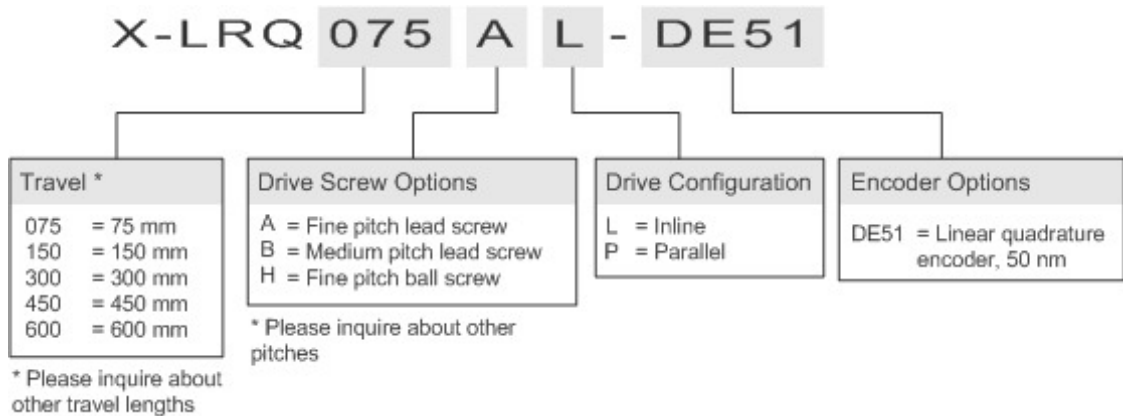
X-LRQ 075 A L - DE51

Travel *

075 = 75 mm
150 = 150 mm
300 = 300 mm
450 = 450 mm
600 = 600 mm

* Please inquire about other travel lengths

Drive Screw Options

A = Fine pitch lead screw
B = Medium pitch lead screw
H = Fine pitch ball screw

* Please inquire about other pitches

Drive Configuration

L = Inline
P = Parallel

Encoder Options

DE51 = Linear quadrature encoder, 50 nm